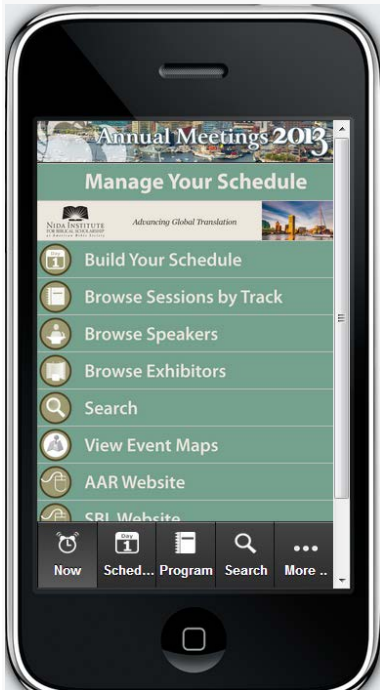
Annual Meetings 2013

Manage Your Schedule

NIDA INSTITUTE FOR BIBLICAL SCHOLARSHIP at American Bible Society

Advancing Global Translation

Build Your Schedule

Browse Sessions by Track

Browse Speakers

Browse Exhibitors

Search

View Event Maps

AAR Website

SBL Website

Now

Day 1

Sched...

Program

Search

More ..